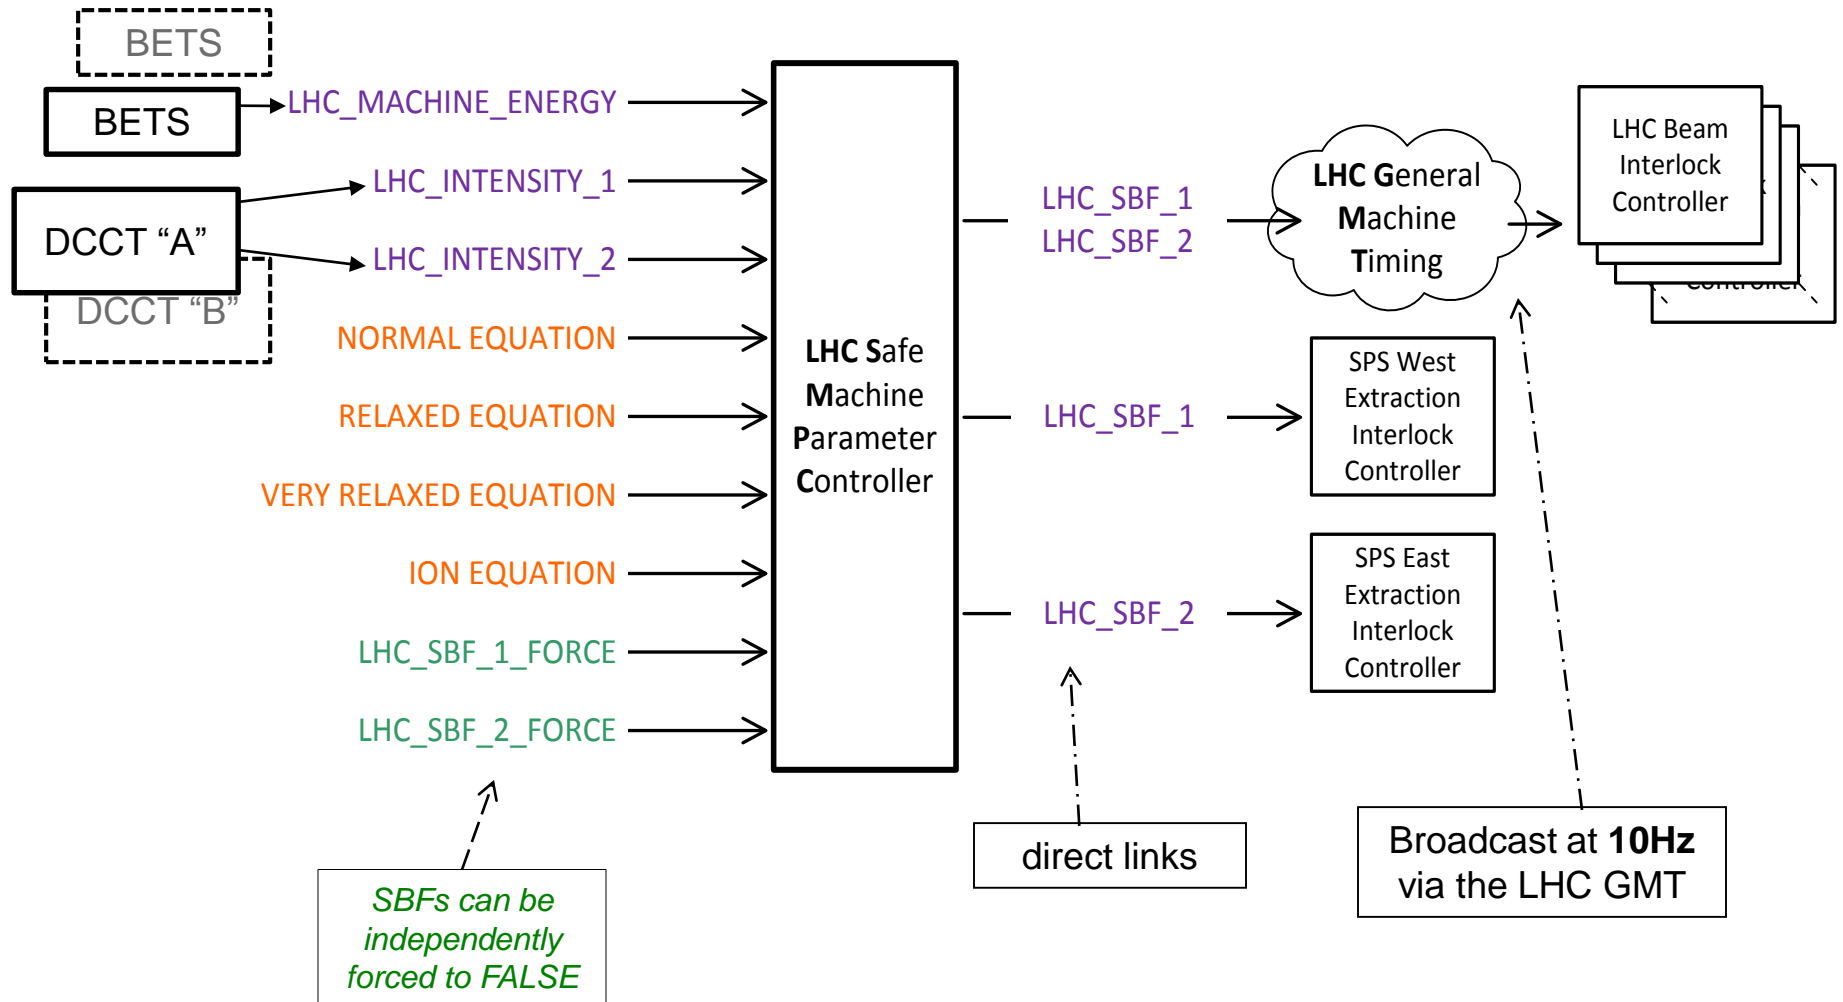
BETS

BETS

LHC_MACHINE_ENERGY

DCCT “A”

DCCT “B”

LHC_INTENSITY_1

LHC_INTENSITY_2

NORMAL EQUATION

RELAXED EQUATION

VERY RELAXED EQUATION

ION EQUATION

LHC_SBF_1_FORCE

LHC_SBF_2_FORCE

LHC Safe Machine Parameter Controller

LHC_SBF_1
LHC_SBF_2

LHC General Machine Timing

LHC Beam Interlock Controller

LHC_SBF_1

SPS West Extraction Interlock Controller

LHC_SBF_2

SPS East Extraction Interlock Controller

SBFs can be independently forced to FALSE

direct links

Broadcast at **10Hz** via the LHC GMT